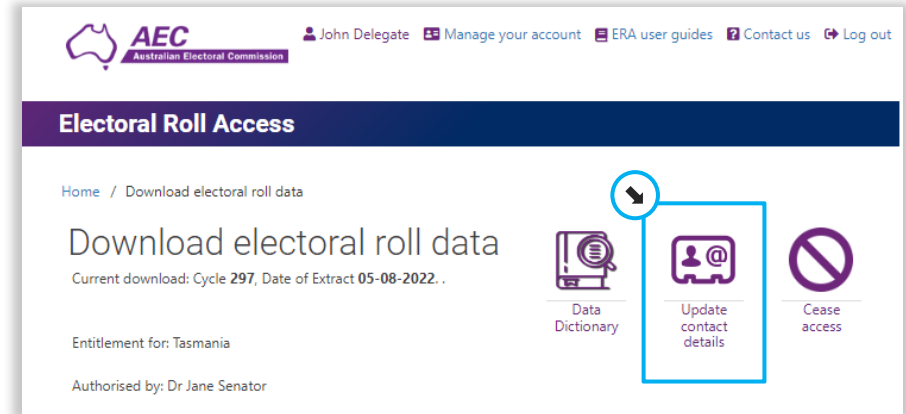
AEC
Australian Electoral Commission

John Delegate  Manage your account  ERA user guides  Contact us  Log out

Electoral Roll Access

Home / Download electoral roll data

Download electoral roll data

Current download: Cycle **297**, Date of Extract **05-08-2022**. .

Data Dictionary

Update contact details

Cease access

Entitlement for: Tasmania

Authorised by: Dr Jane Senator